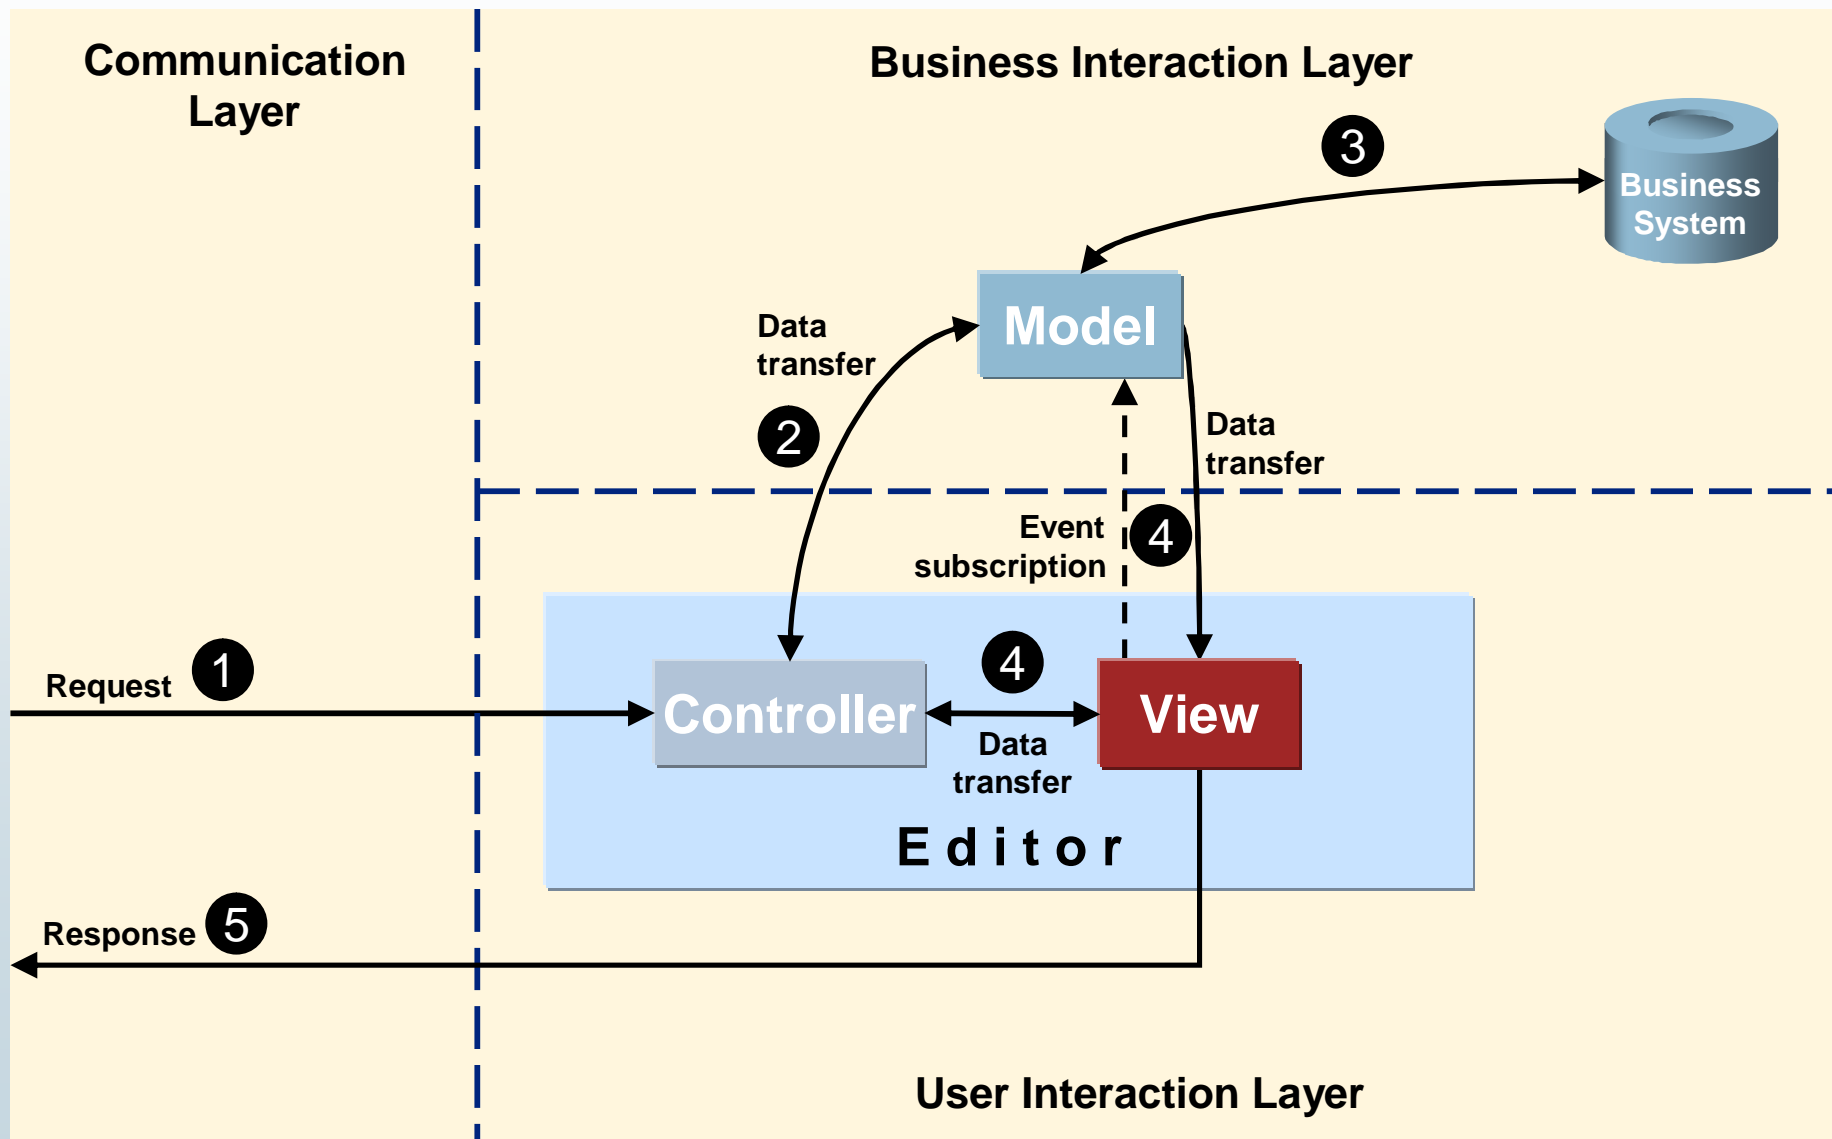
Communication Layer

Business Interaction Layer

3

Business System

Model

Data transfer

2

Data transfer

Event subscription

4

Request

1

Controller

4

View

Data transfer

Editor

Response

5

User Interaction Layer